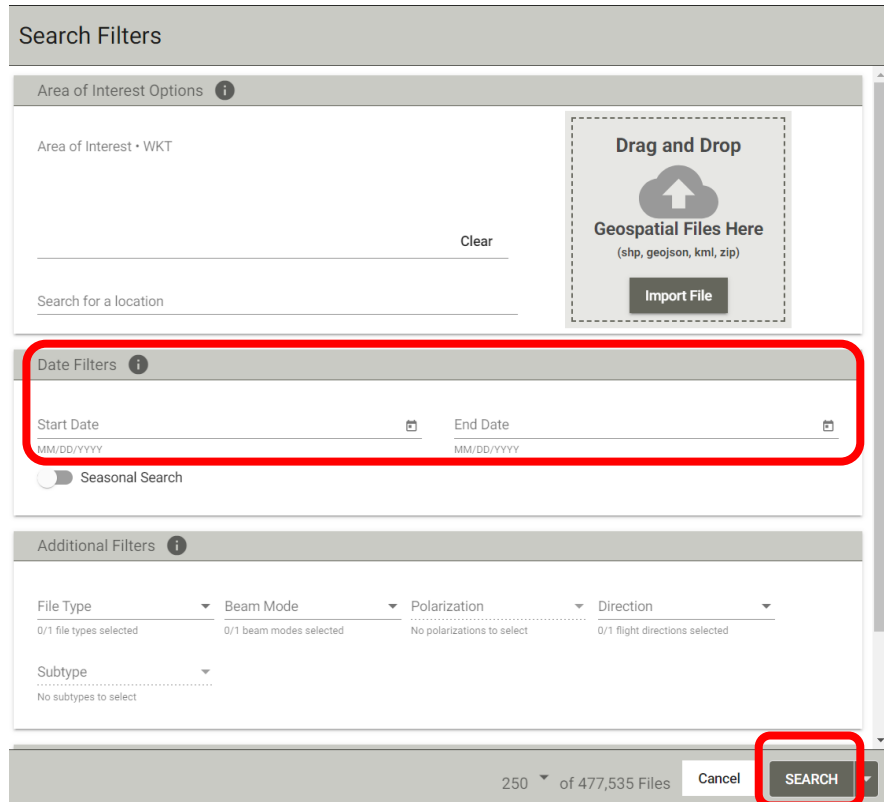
Search Filters

Area of Interest Options

Area of Interest • WKT

Clear

Search for a location

Drag and Drop

Geospatial Files Here

(shp, geojson, kml, zip)

Import File

Date Filters

Start Date

MM/DD/YYYY

End Date

MM/DD/YYYY

Seasonal Search

Additional Filters

File Type

0/1 file types selected

Beam Mode

0/1 beam modes selected

Polarization

No polarizations to select

Direction

0/1 flight directions selected

Subtype

No subtypes to select

250 of 477,535 Files

Cancel

SEARCH